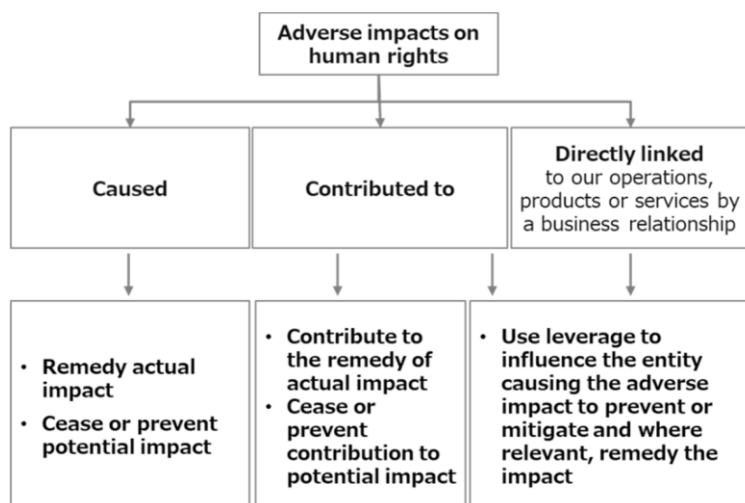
Adverse impacts on human rights

Caused

Contributed to

Directly linked to our operations, products or services by a business relationship

• Remedy actual impact
• Cease or prevent potential impact

• Contribute to the remedy of actual impact
• Cease or prevent contribution to potential impact

• Use leverage to influence the entity causing the adverse impact to prevent or mitigate and where relevant, remedy the impact